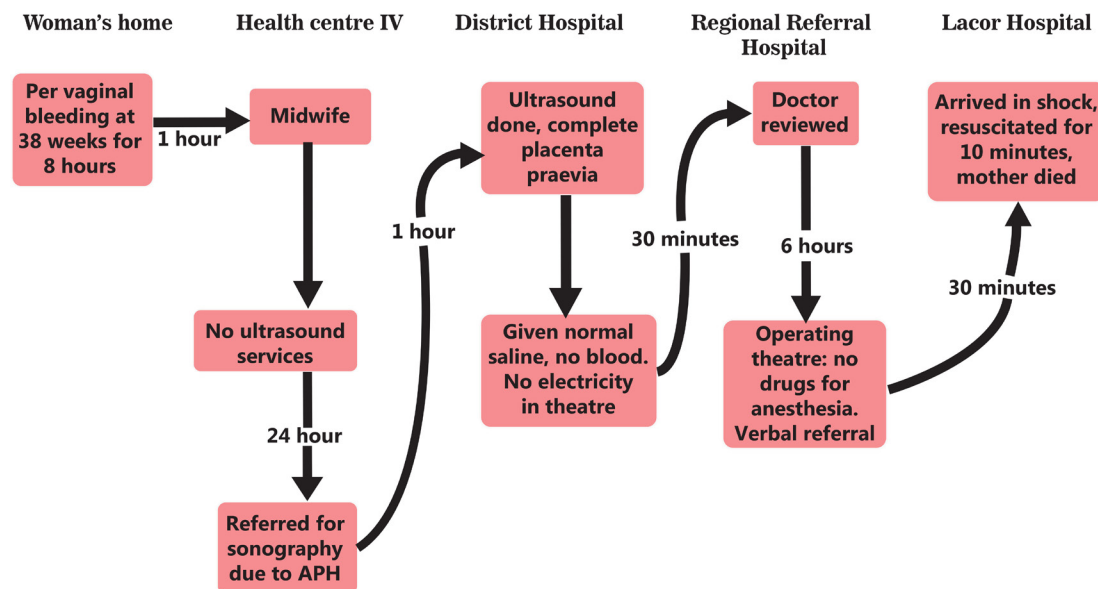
Woman's home

Health centre IV

District Hospital

Regional Referral Hospital

Lacor Hospital

Per vaginal bleeding at 38 weeks for 8 hours

1 hour

Midwife

No ultrasound services

24 hour

Referred for sonography due to APH

1 hour

Ultrasound done, complete placenta praevia

Given normal saline, no blood. No electricity in theatre

30 minutes

Doctor reviewed

6 hours

Operating theatre: no drugs for anesthesia. Verbal referral

30 minutes

Arrived in shock, resuscitated for 10 minutes, mother died